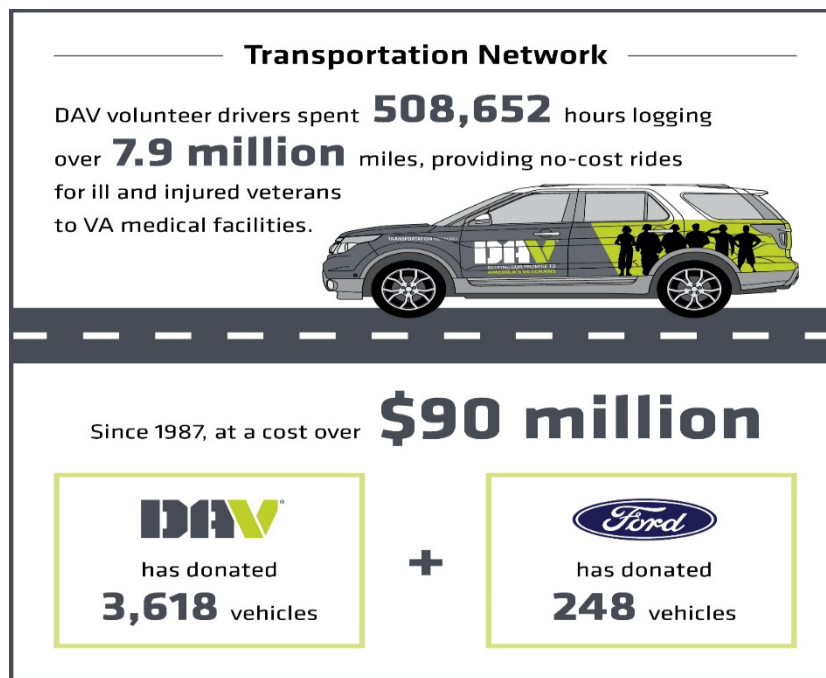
Transportation Network

DAV volunteer drivers spent 508,652 hours logging over 7.9 million miles, providing no-cost rides for ill and injured veterans to VA medical facilities.

TRANSPORTATION NETWORK
DAV
KEEPING OUR PROMISE TO AMERICA'S VETERANS

Since 1987, at a cost over $90 million

DAV
has donated
3,618 vehicles

+

Ford
has donated
248 vehicles